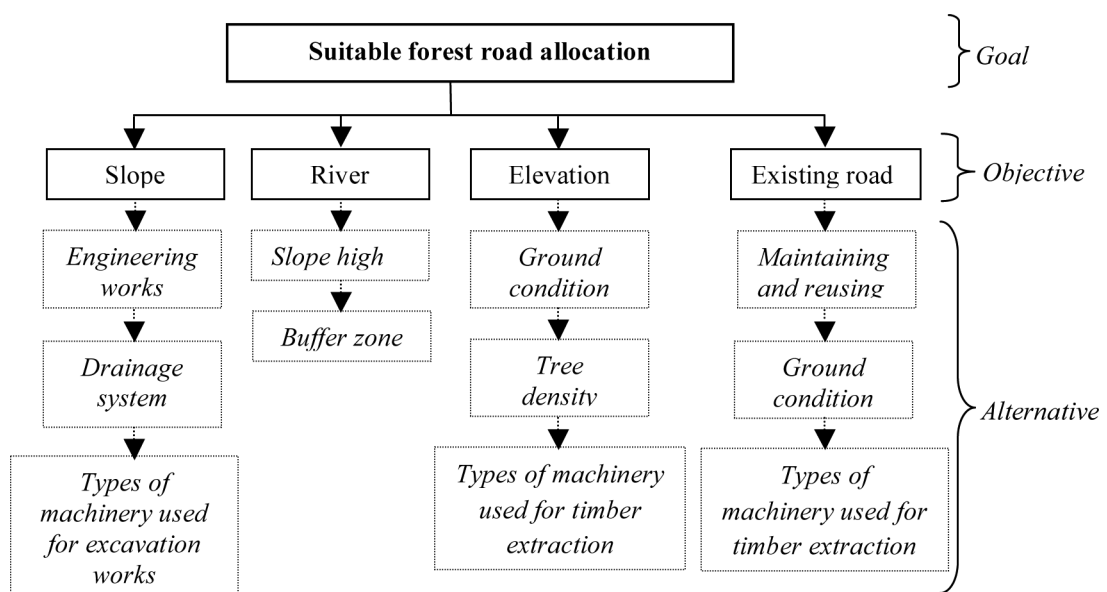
Suitable forest road allocation

Goal

Slope

River

Elevation

Existing road

Objective

Engineering works

Drainage system

Types of machinery used for excavation works

Slope high

Buffer zone

Ground condition

Tree density

Types of machinery used for timber extraction

Maintaining and reusing

Ground condition

Types of machinery used for timber extraction

Alternative